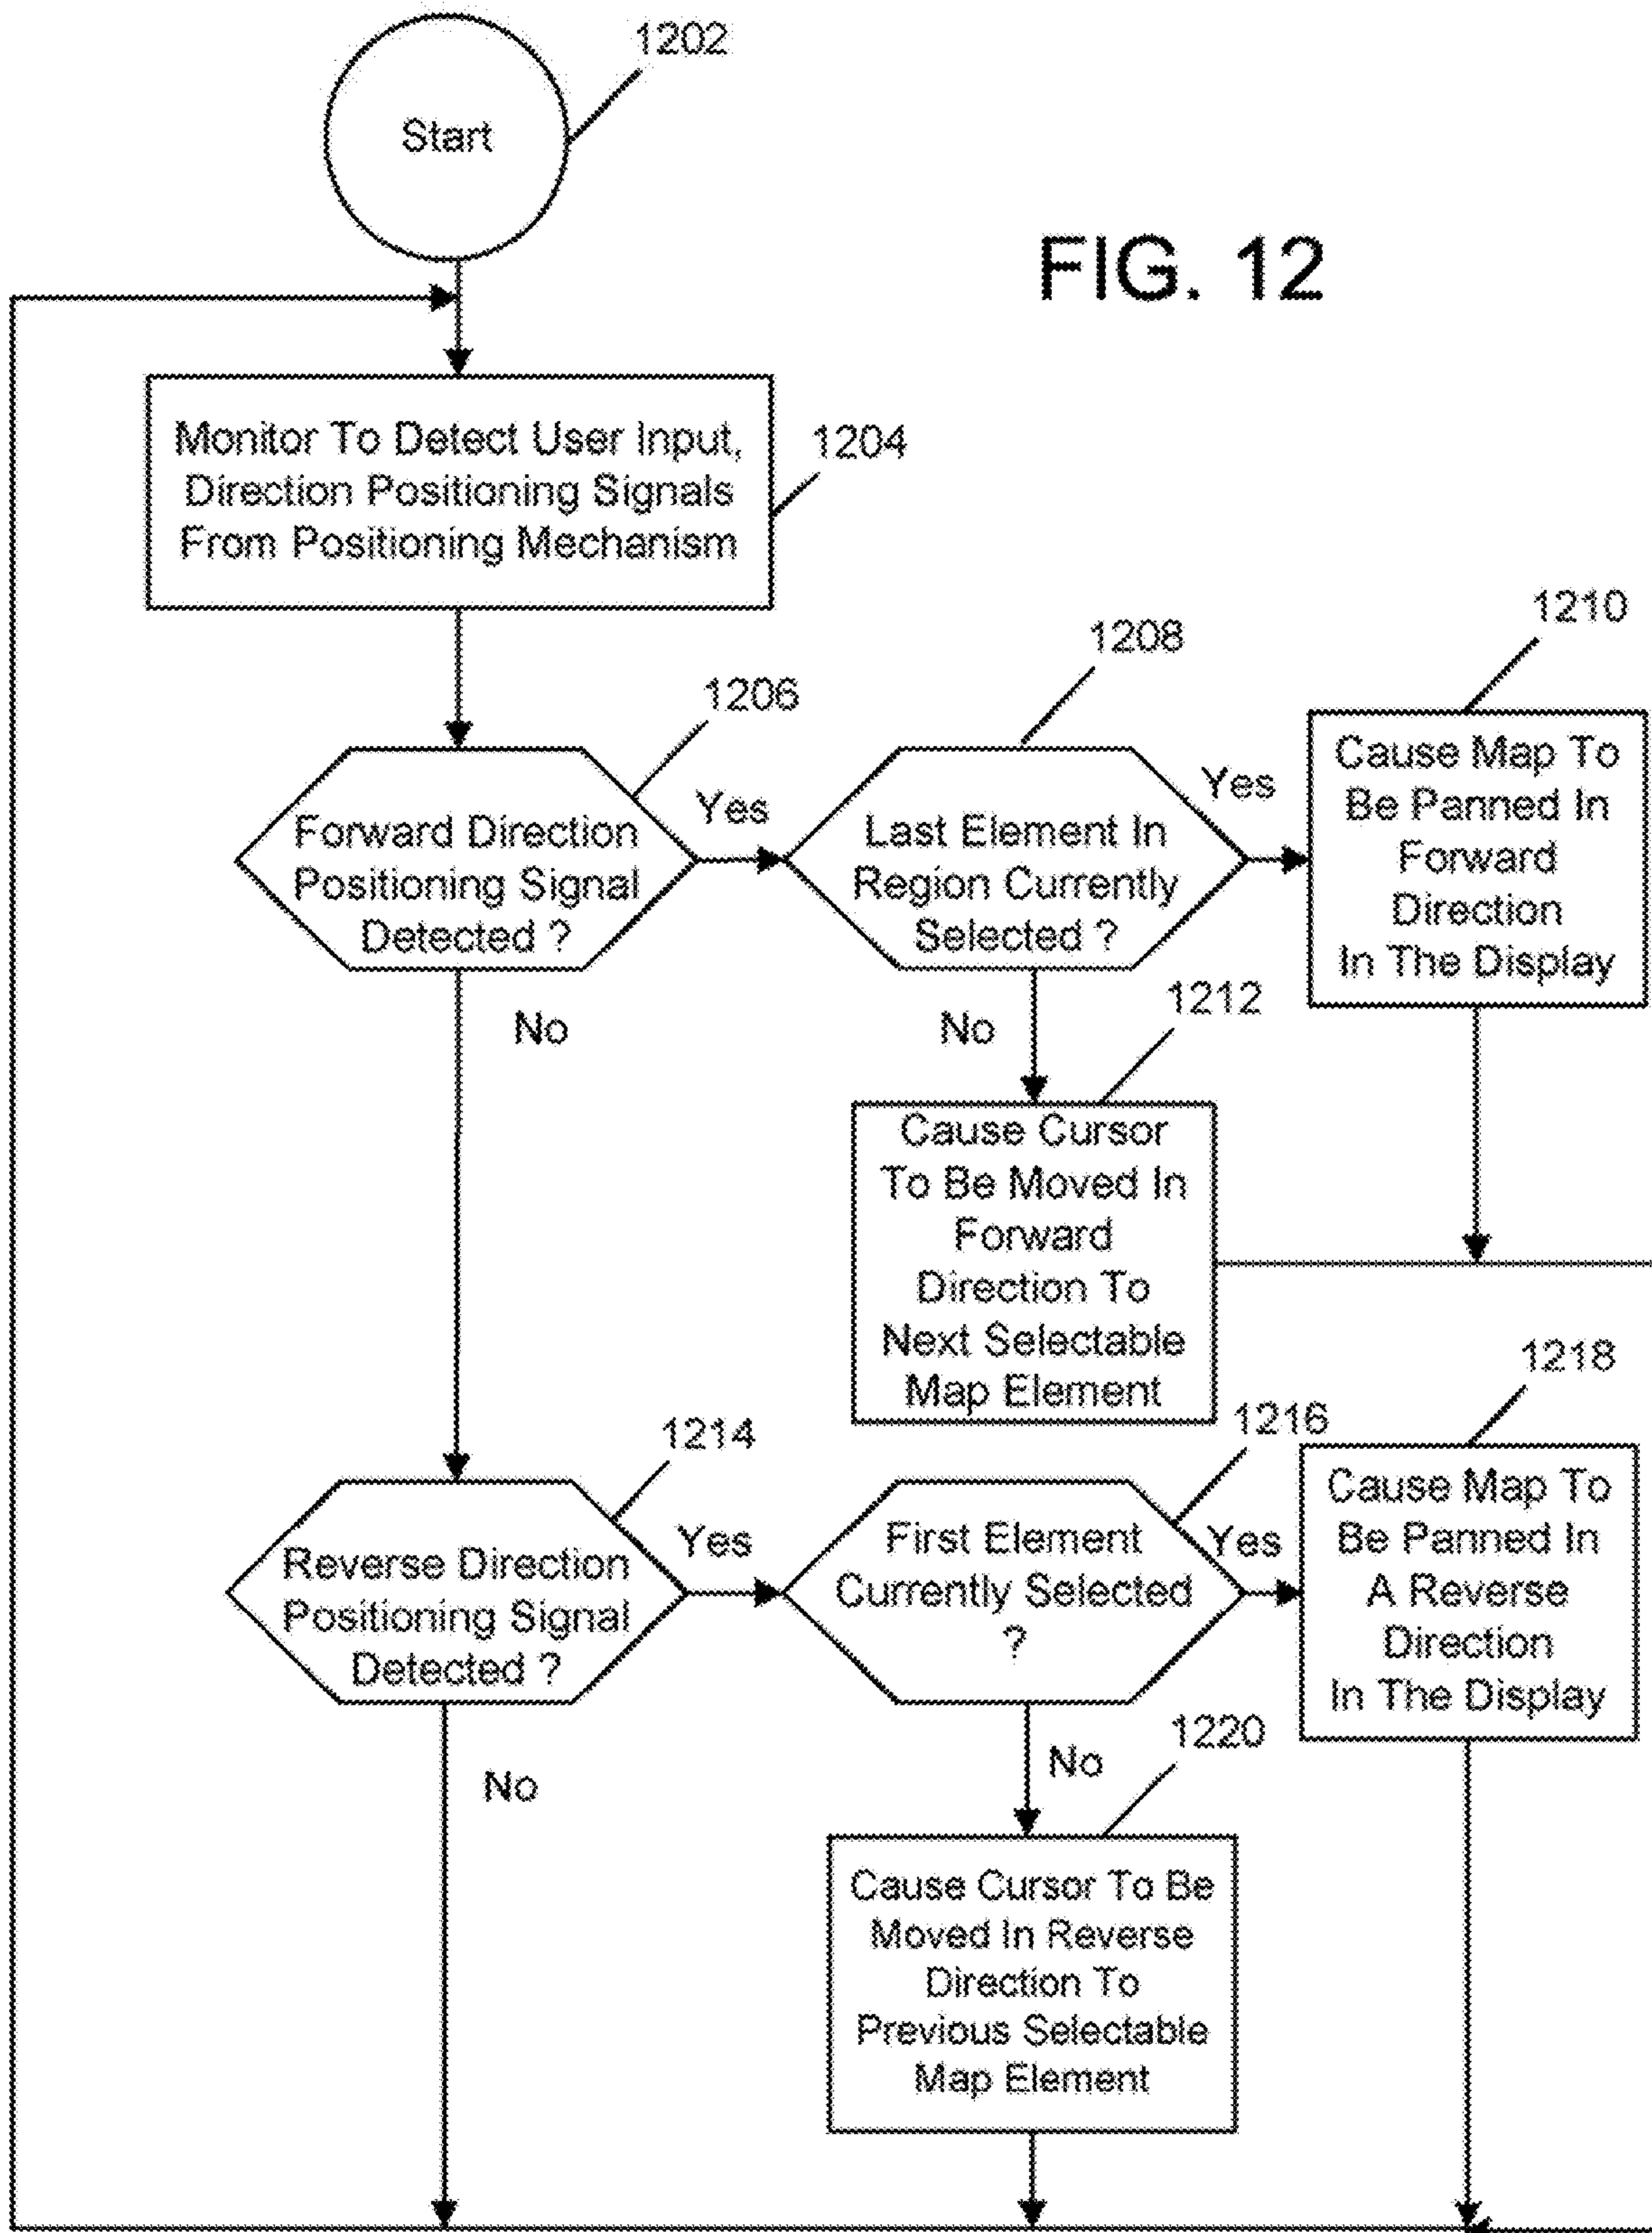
1202

Start

FIG. 12

Monitor To Detect User Input, Direction Positioning Signals From Positioning Mechanism

1204

1206

Forward Direction Positioning Signal Detected ?

Yes

1208

Last Element In Region Currently Selected ?

Yes

1210

Cause Map To Be Panned In Forward Direction In The Display

No

No

1212

Cause Cursor To Be Moved In Forward Direction To Next Selectable Map Element

1214

Reverse Direction Positioning Signal Detected ?

Yes

1216

First Element Currently Selected ?

Yes

1218

Cause Map To Be Panned In A Reverse Direction In The Display

No

No

1220

Cause Cursor To Be Moved In Reverse Direction To Previous Selectable Map Element